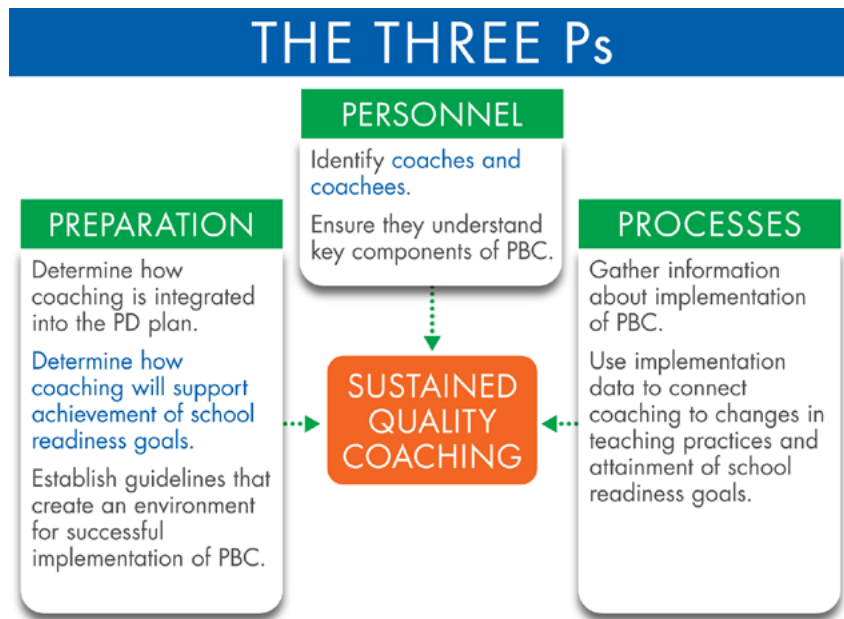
THE THREE Ps

PERSONNEL

Identify coaches and coachees.

Ensure they understand key components of PBC.

PREPARATION

Determine how coaching is integrated into the PD plan.

Determine how coaching will support achievement of school readiness goals.

Establish guidelines that create an environment for successful implementation of PBC.

SUSTAINED QUALITY COACHING

PROCESSES

Gather information about implementation of PBC.

Use implementation data to connect coaching to changes in teaching practices and attainment of school readiness goals.